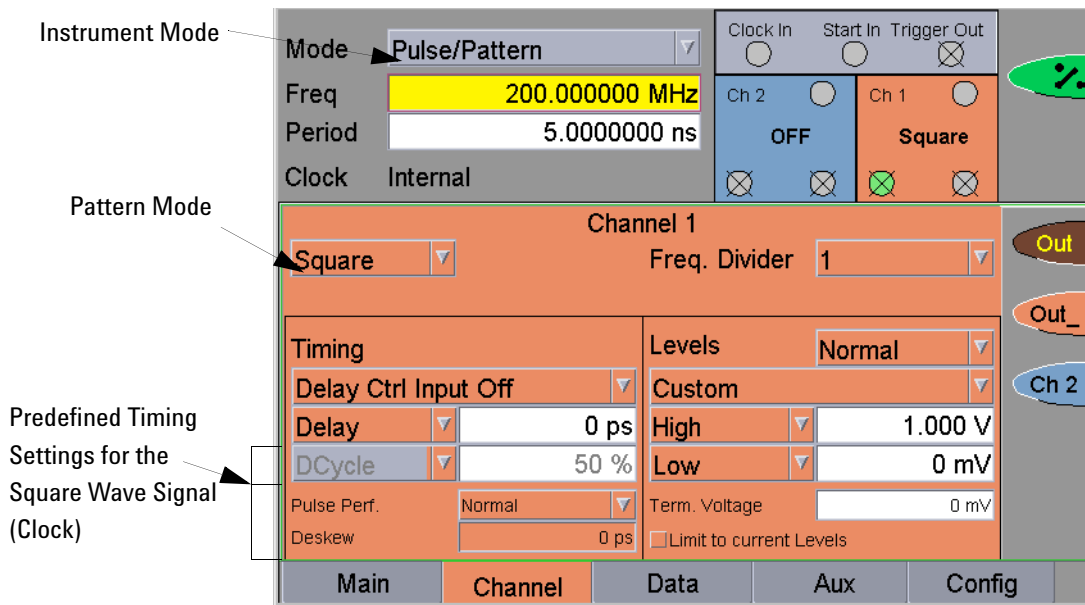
Instrument Mode

Pattern Mode

Predefined Timing Settings for the Square Wave Signal (Clock)

Mode Pulse/Pattern
Freq 200.000000 MHz
Period 5.0000000 ns
Clock Internal

Clock In Start In Trigger Out

Ch 2 OFF
Ch 1 Square

Channel 1
Square
Freq. Divider 1

Out
Out_
Ch 2

Timing
Delay Ctrl Input Off
Delay 0 ps
DCycle 50 %
Pulse Perf. Normal
Deskew 0 ps

Levels Normal
Custom
High 1.000 V
Low 0 mV
Term. Voltage 0 mV
Limit to current Levels

Main Channel Data Aux Config